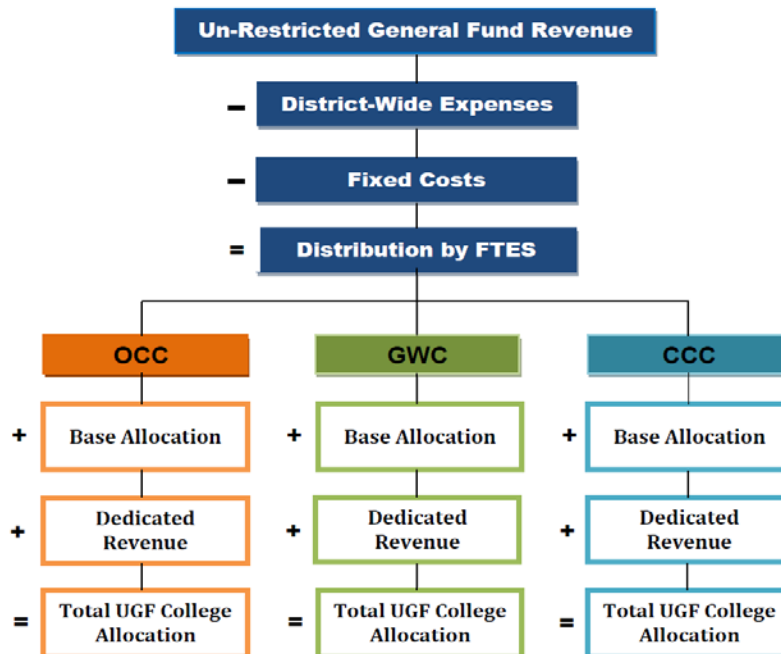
Un-Restricted General Fund Revenue

– District-Wide Expenses

– Fixed Costs

= Distribution by FTES

OCC

+ Base Allocation

+ Dedicated Revenue

= Total UGF College Allocation

GWC

+ Base Allocation

+ Dedicated Revenue

= Total UGF College Allocation

CCC

+ Base Allocation

+ Dedicated Revenue

= Total UGF College Allocation